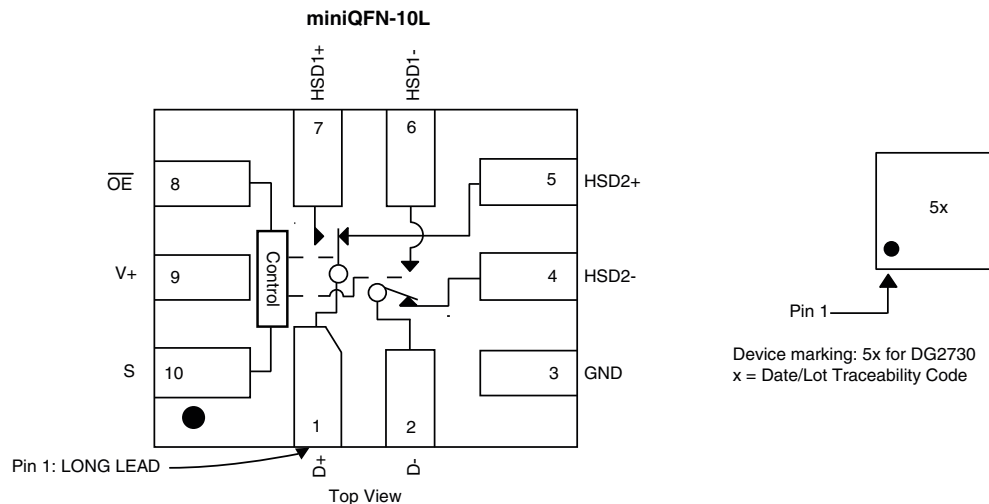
miniQFN-10L

HSD1+
HSD1-

7
6

$\overline{OE}$
8

5
HSD2+

Control

V+
9

4
HSD2-

S
10

3
GND

1
2

Pin 1: LONG LEAD

D+
D-

Top View

5x

Pin 1

Device marking: 5x for DG2730
x = Date/Lot Traceability Code